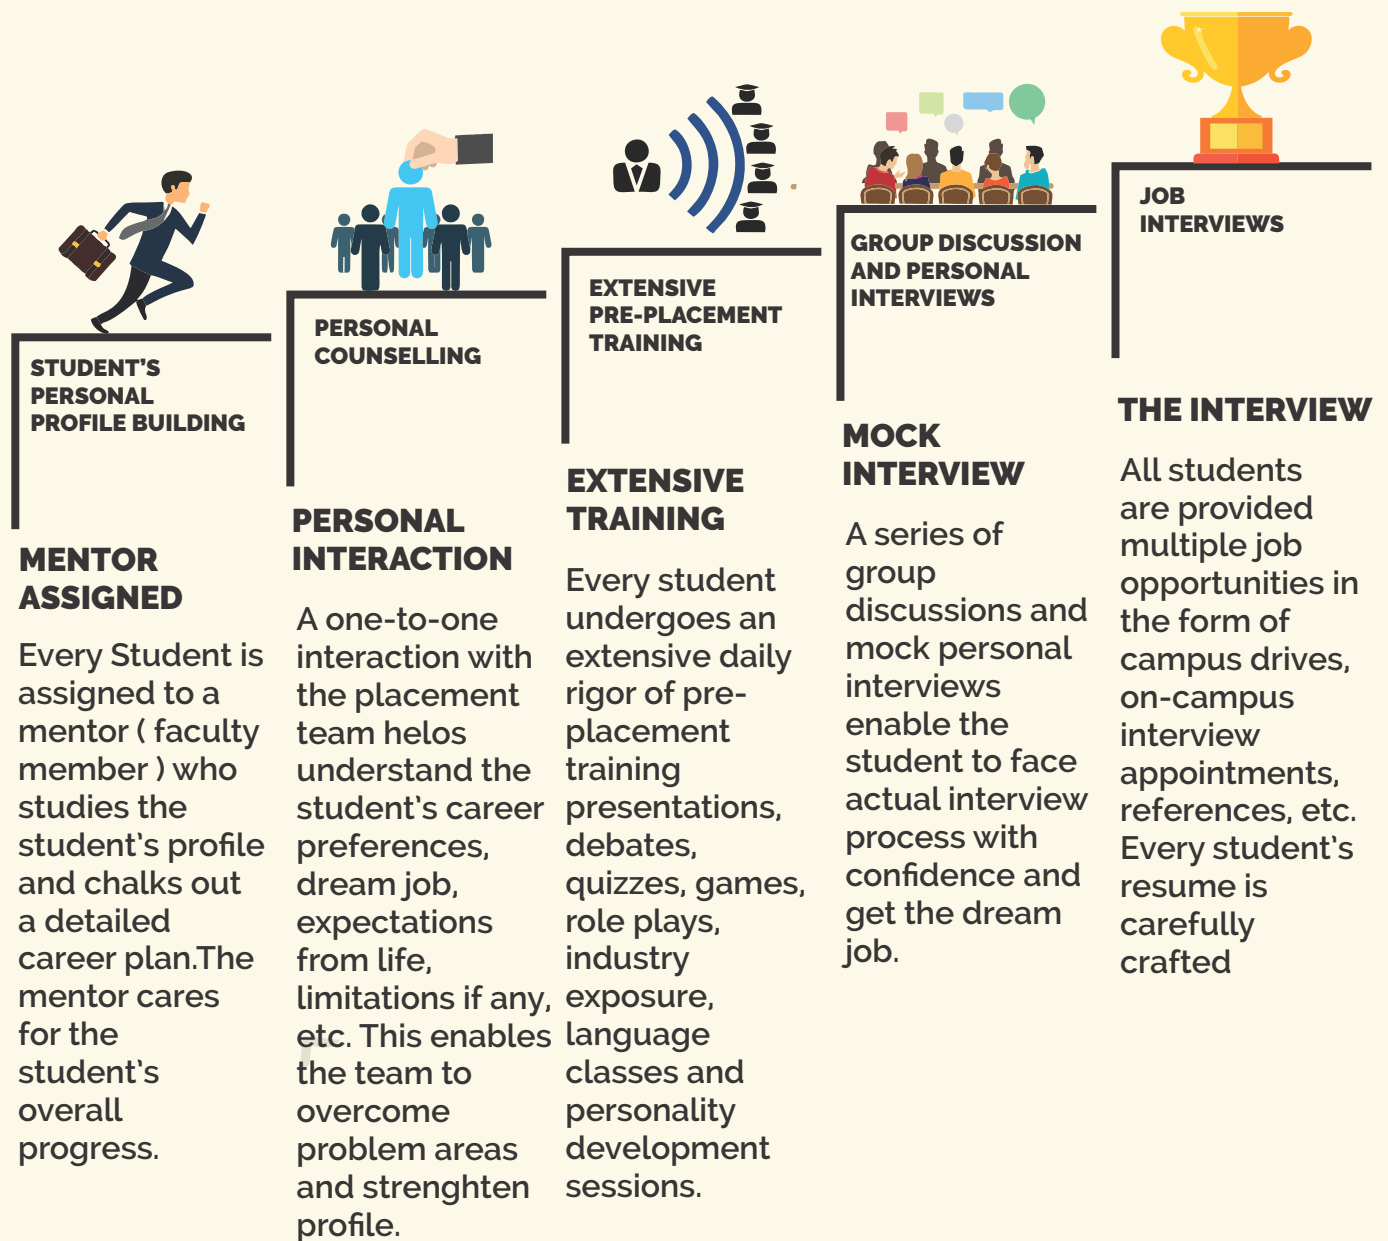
STUDENT'S PERSONAL PROFILE BUILDING

MENTOR ASSIGNED

Every Student is assigned to a mentor ( faculty member ) who studies the student's profile and chalks out a detailed career plan.The mentor cares for the student's overall progress.

PERSONAL COUNSELLING

PERSONAL INTERACTION

A one-to-one interaction with the placement team helos understand the student's career preferences, dream job, expectations from life, limitations if any, etc. This enables the team to overcome problem areas and strenghten profile.

EXTENSIVE PRE-PLACEMENT TRAINING

EXTENSIVE TRAINING

Every student undergoes an extensive daily rigor of pre-placement training presentations, debates, quizzes, games, role plays, industry exposure, language classes and personality development sessions.

GROUP DISCUSSION AND PERSONAL INTERVIEWS

MOCK INTERVIEW

A series of group discussions and mock personal interviews enable the student to face actual interview process with confidence and get the dream job.

JOB INTERVIEWS

THE INTERVIEW

All students are provided multiple job opportunities in the form of campus drives, on-campus interview appointments, references, etc. Every student's resume is carefully crafted